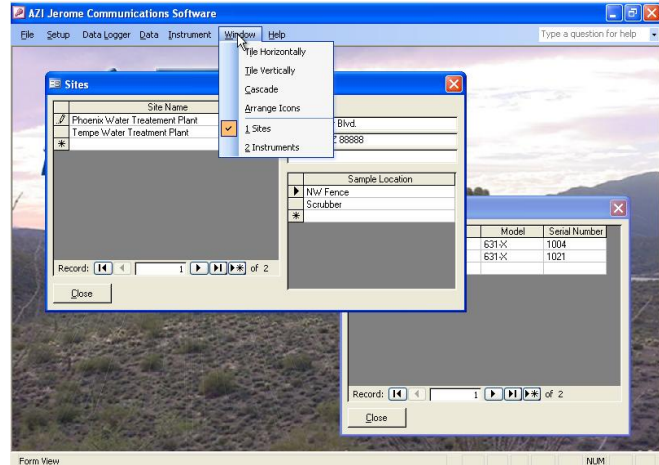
AZI Jerome Communications Software

File Setup Data Logger Data Instrument Window Help

Type a question for help

Tile Horizontally
Tile Vertically
Cascade
Arrange Icons
1 Sites
2 Instruments

Sites

| | Site Name |
|---|---|
| | Phoenix Water Treatement Plant |
| | Tempe Water Treatment Plant |
| * | |

Record: 1 of 2

Close

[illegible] Blvd.
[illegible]Z 88888

| | Sample Location |
|---|---|
| ▶ | NW Fence |
| | Scrubber |
| * | |

| Model | Serial Number |
|---|---|
| 631-X | 1004 |
| 631-X | 1021 |

Record: 1 of 2

Close

Form View

NUM